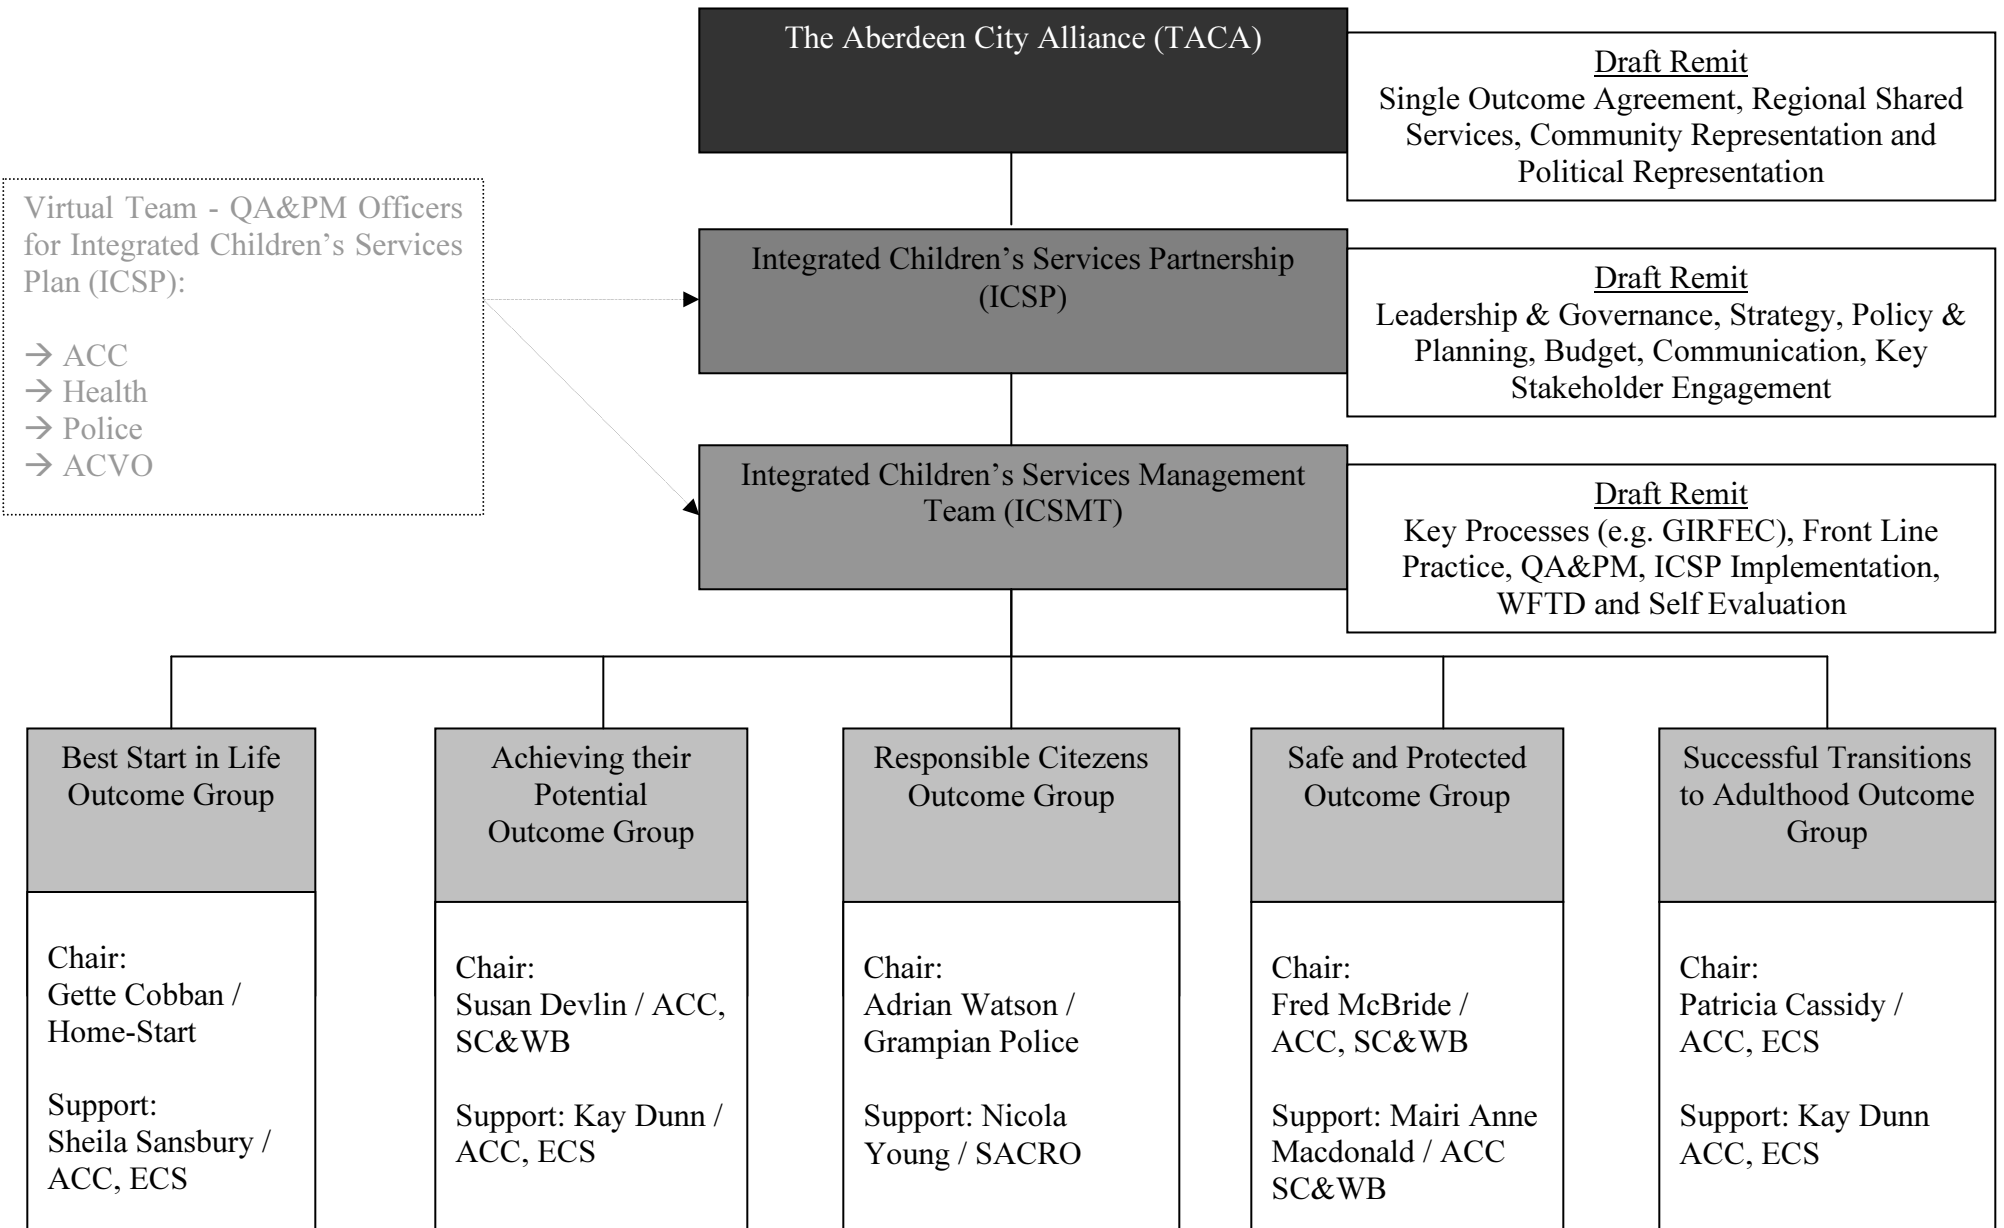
The Aberdeen City Alliance (TACA)

Draft Remit
Single Outcome Agreement, Regional Shared Services, Community Representation and Political Representation

Virtual Team - QA&PM Officers for Integrated Children's Services Plan (ICSP):

→ ACC
→ Health
→ Police
→ ACVO

Integrated Children's Services Partnership (ICSP)

Draft Remit
Leadership & Governance, Strategy, Policy & Planning, Budget, Communication, Key Stakeholder Engagement

Integrated Children's Services Management Team (ICSMT)

Draft Remit
Key Processes (e.g. GIRFEC), Front Line Practice, QA&PM, ICSP Implementation, WFTD and Self Evaluation

Best Start in Life Outcome Group

Chair:
Gette Cobban / Home-Start

Support:
Sheila Sansbury / ACC, ECS

Achieving their Potential Outcome Group

Chair:
Susan Devlin / ACC, SC&WB

Support: Kay Dunn / ACC, ECS

Responsible Citezens Outcome Group

Chair:
Adrian Watson / Grampian Police

Support: Nicola Young / SACRO

Safe and Protected Outcome Group

Chair:
Fred McBride / ACC, SC&WB

Support: Mairi Anne Macdonald / ACC SC&WB

Successful Transitions to Adulthood Outcome Group

Chair:
Patricia Cassidy / ACC, ECS

Support: Kay Dunn ACC, ECS